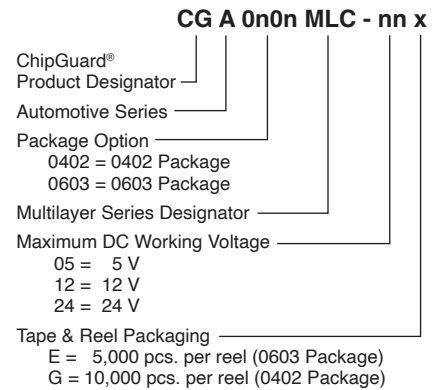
CG A 0n0n MLC - nn x

ChipGuard®
Product Designator

Automotive Series

Package Option
0402 = 0402 Package
0603 = 0603 Package

Multilayer Series Designator

Maximum DC Working Voltage
05 = 5 V
12 = 12 V
24 = 24 V

Tape & Reel Packaging
E = 5,000 pcs. per reel (0603 Package)
G = 10,000 pcs. per reel (0402 Package)